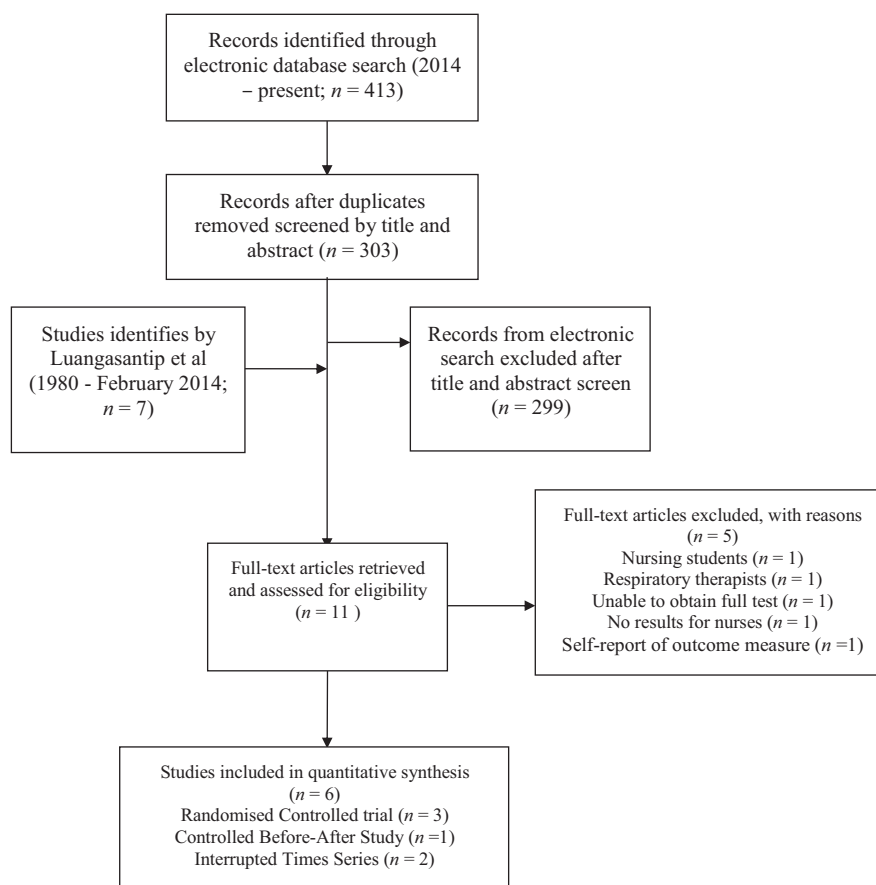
Records identified through electronic database search (2014 – present; $n = 413$)

Records after duplicates removed screened by title and abstract ($n = 303$)

Studies identifies by Luangasantip et al (1980 - February 2014; $n = 7$)

Records from electronic search excluded after title and abstract screen ($n = 299$)

Full-text articles retrieved and assessed for eligibility ($n = 11$ )

Full-text articles excluded, with reasons ($n = 5$)
Nursing students ($n = 1$)
Respiratory therapists ($n = 1$)
Unable to obtain full test ($n = 1$)
No results for nurses ($n = 1$)
Self-report of outcome measure ($n =1$)

Studies included in quantitative synthesis ($n = 6$)
Randomised Controlled trial ($n = 3$)
Controlled Before-After Study ($n =1$)
Interrupted Times Series ($n = 2$)